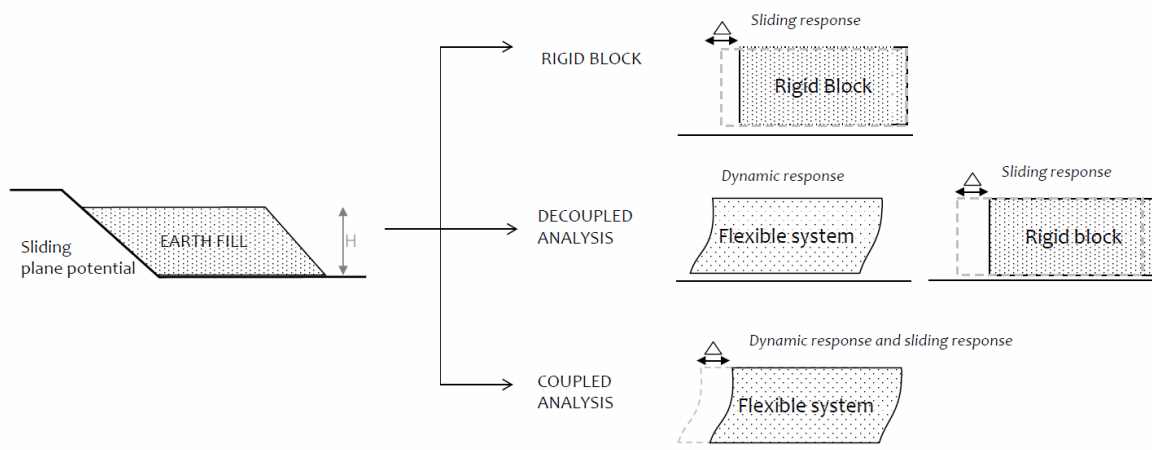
EARTH FILL

H

Sliding plane potential

RIGID BLOCK

Sliding response

Rigid Block

DECOUPLED ANALYSIS

Dynamic response

Flexible system

Sliding response

Rigid block

COUPLED ANALYSIS

Dynamic response and sliding response

Flexible system